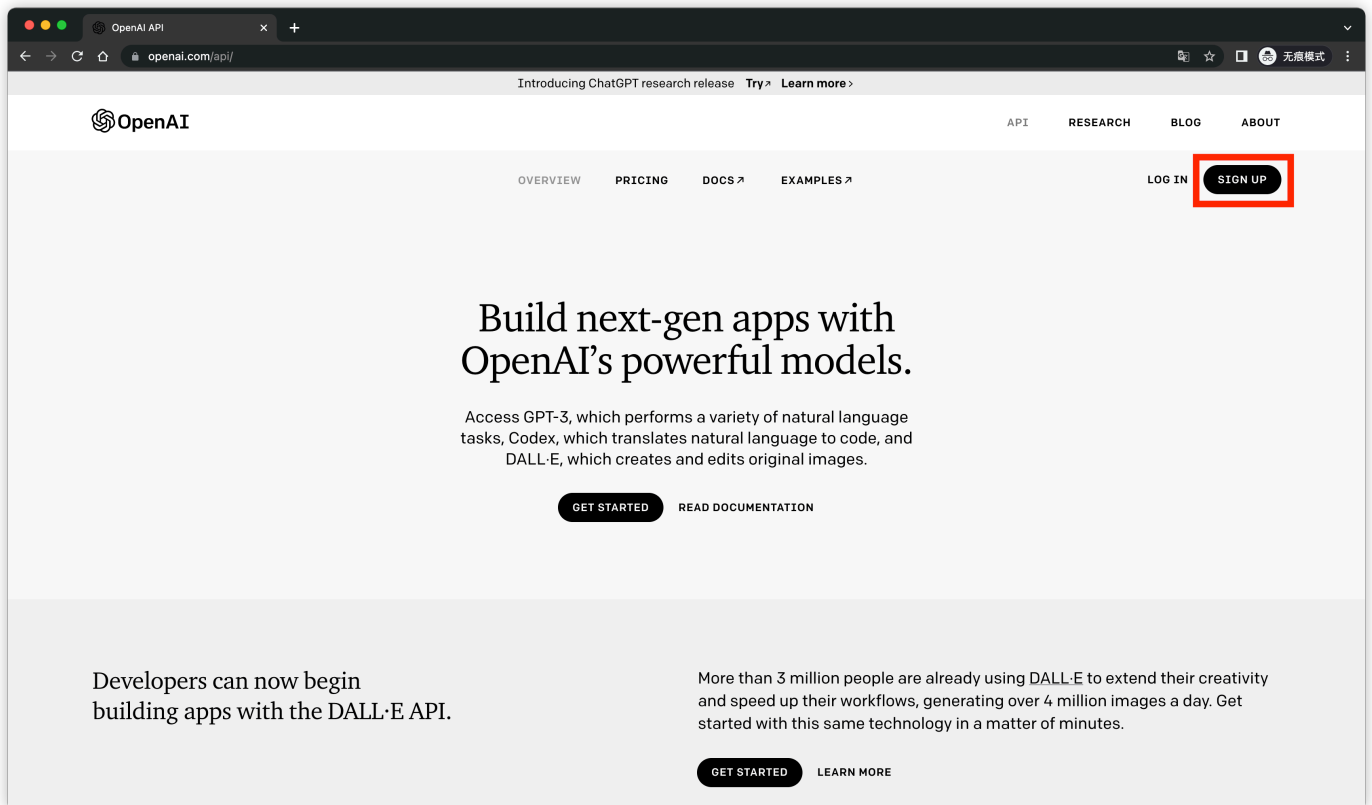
OpenAI API

openai.com/api/

无痕模式

Introducing ChatGPT research release Try↗ Learn more›

OpenAI

API RESEARCH BLOG ABOUT

OVERVIEW PRICING DOCS↗ EXAMPLES↗

LOG IN SIGN UP

Build next-gen apps with OpenAI's powerful models.

Access GPT-3, which performs a variety of natural language tasks, Codex, which translates natural language to code, and DALL·E, which creates and edits original images.

GET STARTED READ DOCUMENTATION

Developers can now begin building apps with the DALL·E API.

More than 3 million people are already using DALL·E to extend their creativity and speed up their workflows, generating over 4 million images a day. Get started with this same technology in a matter of minutes.

GET STARTED LEARN MORE